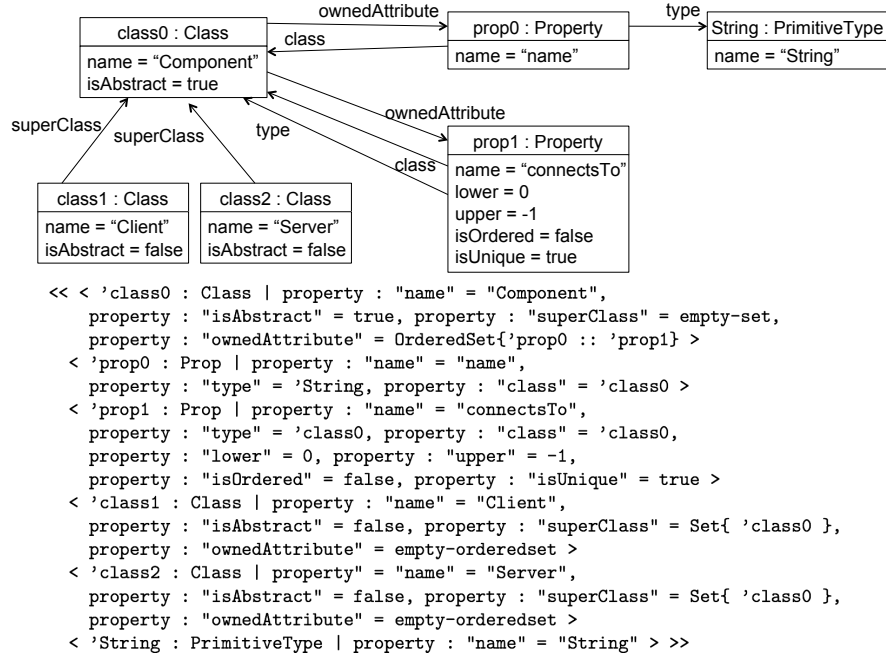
ownedAttribute

type

class0 : Class

name = “Component”
isAbstract = true

class

prop0 : Property

name = “name”

String : PrimitiveType

name = “String”

ownedAttribute

superClass

superClass

type

class

prop1 : Property

name = “connectsTo”
lower = 0
upper = -1
isOrdered = false
isUnique = true

class1 : Class

name = “Client”
isAbstract = false

class2 : Class

name = “Server”
isAbstract = false

<< < 'class0 : Class | property : "name" = "Component",
property : "isAbstract" = true, property : "superClass" = empty-set,
property : "ownedAttribute" = OrderedSet{'prop0 :: 'prop1} >
< 'prop0 : Prop | property : "name" = "name",
property : "type" = 'String, property : "class" = 'class0 >
< 'prop1 : Prop | property : "name" = "connectsTo",
property : "type" = 'class0, property : "class" = 'class0,
property : "lower" = 0, property : "upper" = -1,
property : "isOrdered" = false, property : "isUnique" = true >
< 'class1 : Class | property : "name" = "Client",
property : "isAbstract" = false, property : "superClass" = Set{ 'class0 },
property : "ownedAttribute" = empty-orderedset >
< 'class2 : Class | property : "name" = "Server",
property : "isAbstract" = false, property : "superClass" = Set{ 'class0 },
property : "ownedAttribute" = empty-orderedset >
< 'String : PrimitiveType | property : "name" = "String" > >>